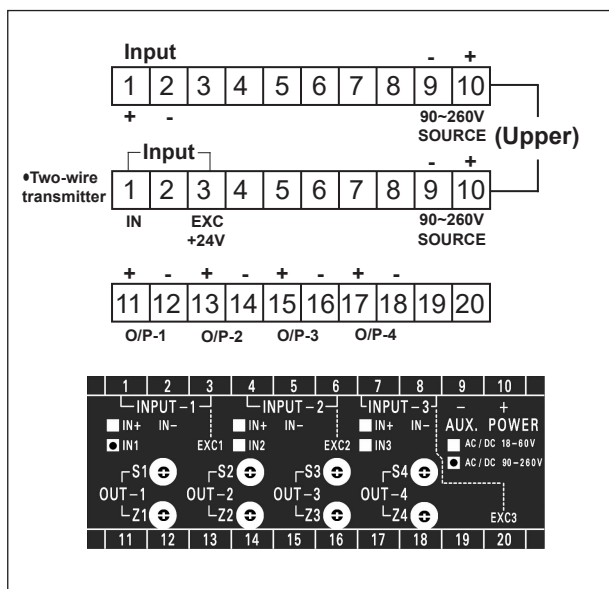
Input

- +

| 1 | 2 | 3 | 4 | 5 | 6 | 7 | 8 | 9 | 10 |
|---|---|---|---|---|---|---|---|---|---|

+ -

90~260V SOURCE

(Upper)

•Two-wire transmitter

Input

- +

| 1 | 2 | 3 | 4 | 5 | 6 | 7 | 8 | 9 | 10 |
|---|---|---|---|---|---|---|---|---|---|

IN

EXC +24V

90~260V SOURCE

+ - + - + - + -

| 11 | 12 | 13 | 14 | 15 | 16 | 17 | 18 | 19 | 20 |
|---|---|---|---|---|---|---|---|---|---|

O/P-1 O/P-2 O/P-3 O/P-4

1 2 3 4 5 6 7 8 9 10

INPUT-1 INPUT-2 INPUT-3 - + AUX. POWER

IN+ IN- IN+ IN- IN+ IN-

IN1 EXC1 IN2 EXC2 IN3

AC/DC 18~60V

AC/DC 90~260V

S1 S2 S3 S4

OUT-1 OUT-2 OUT-3 OUT-4

Z1 Z2 Z3 Z4

EXC3

11 12 13 14 15 16 17 18 19 20